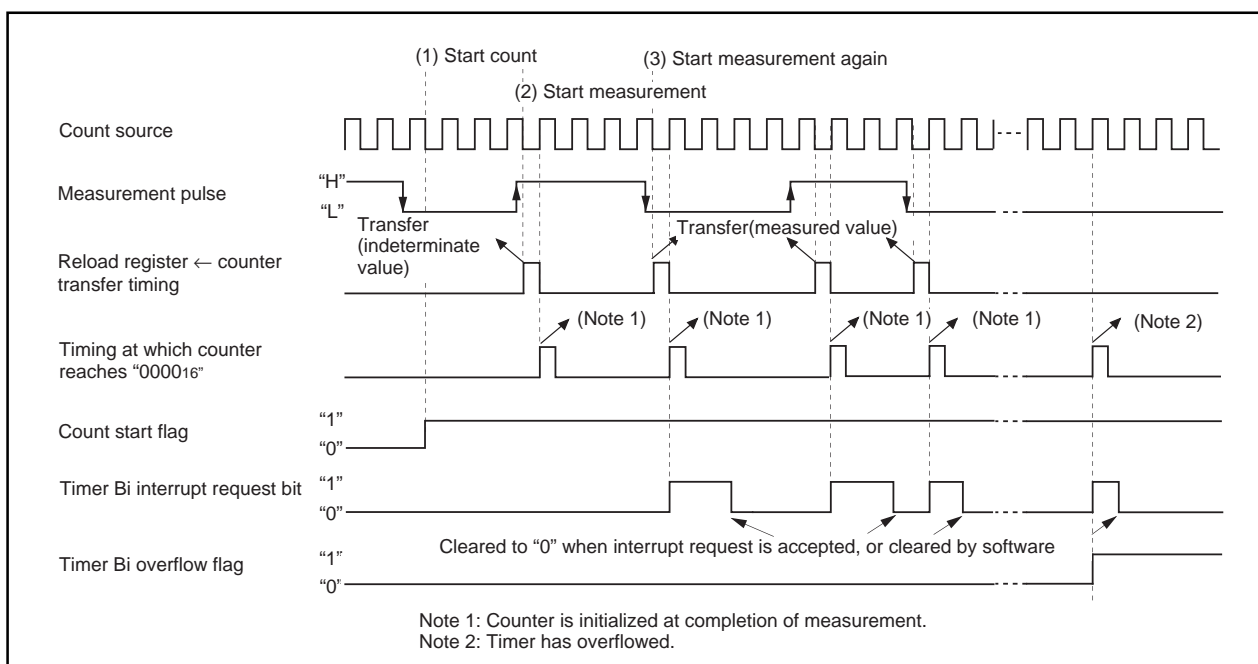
(1) Start count

(3) Start measurement again

(2) Start measurement

Count source

Measurement pulse

"H"

"L"

Transfer (indeterminate value)

Transfer(measured value)

Reload register ← counter transfer timing

(Note 1)

(Note 1)

(Note 1)

(Note 1)

(Note 2)

Timing at which counter reaches "0000$_{16}$"

Count start flag

"1"

"0"

Timer Bi interrupt request bit

"1"

"0"

Cleared to "0" when interrupt request is accepted, or cleared by software

Timer Bi overflow flag

"1"

"0"

Note 1: Counter is initialized at completion of measurement.
Note 2: Timer has overflowed.